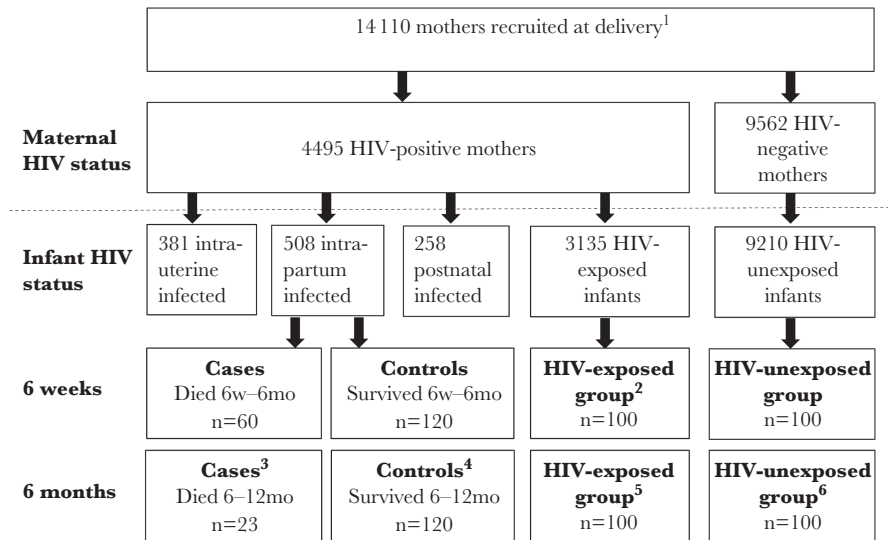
14 110 mothers recruited at delivery$^1$

Maternal HIV status

4495 HIV-positive mothers

9562 HIV-negative mothers

Infant HIV status

381 intrauterine infected

508 intrapartum infected

258 postnatal infected

3135 HIV-exposed infants

9210 HIV-unexposed infants

6 weeks

**Cases**
Died 6w–6mo
n=60

**Controls**
Survived 6w–6mo
n=120

**HIV-exposed group$^2$**
n=100

**HIV-unexposed group**
n=100

6 months

**Cases$^3$**
Died 6–12mo
n=23

**Controls$^4$**
Survived 6–12mo
n=120

**HIV-exposed group$^5$**
n=100

**HIV-unexposed group$^6$**
n=100